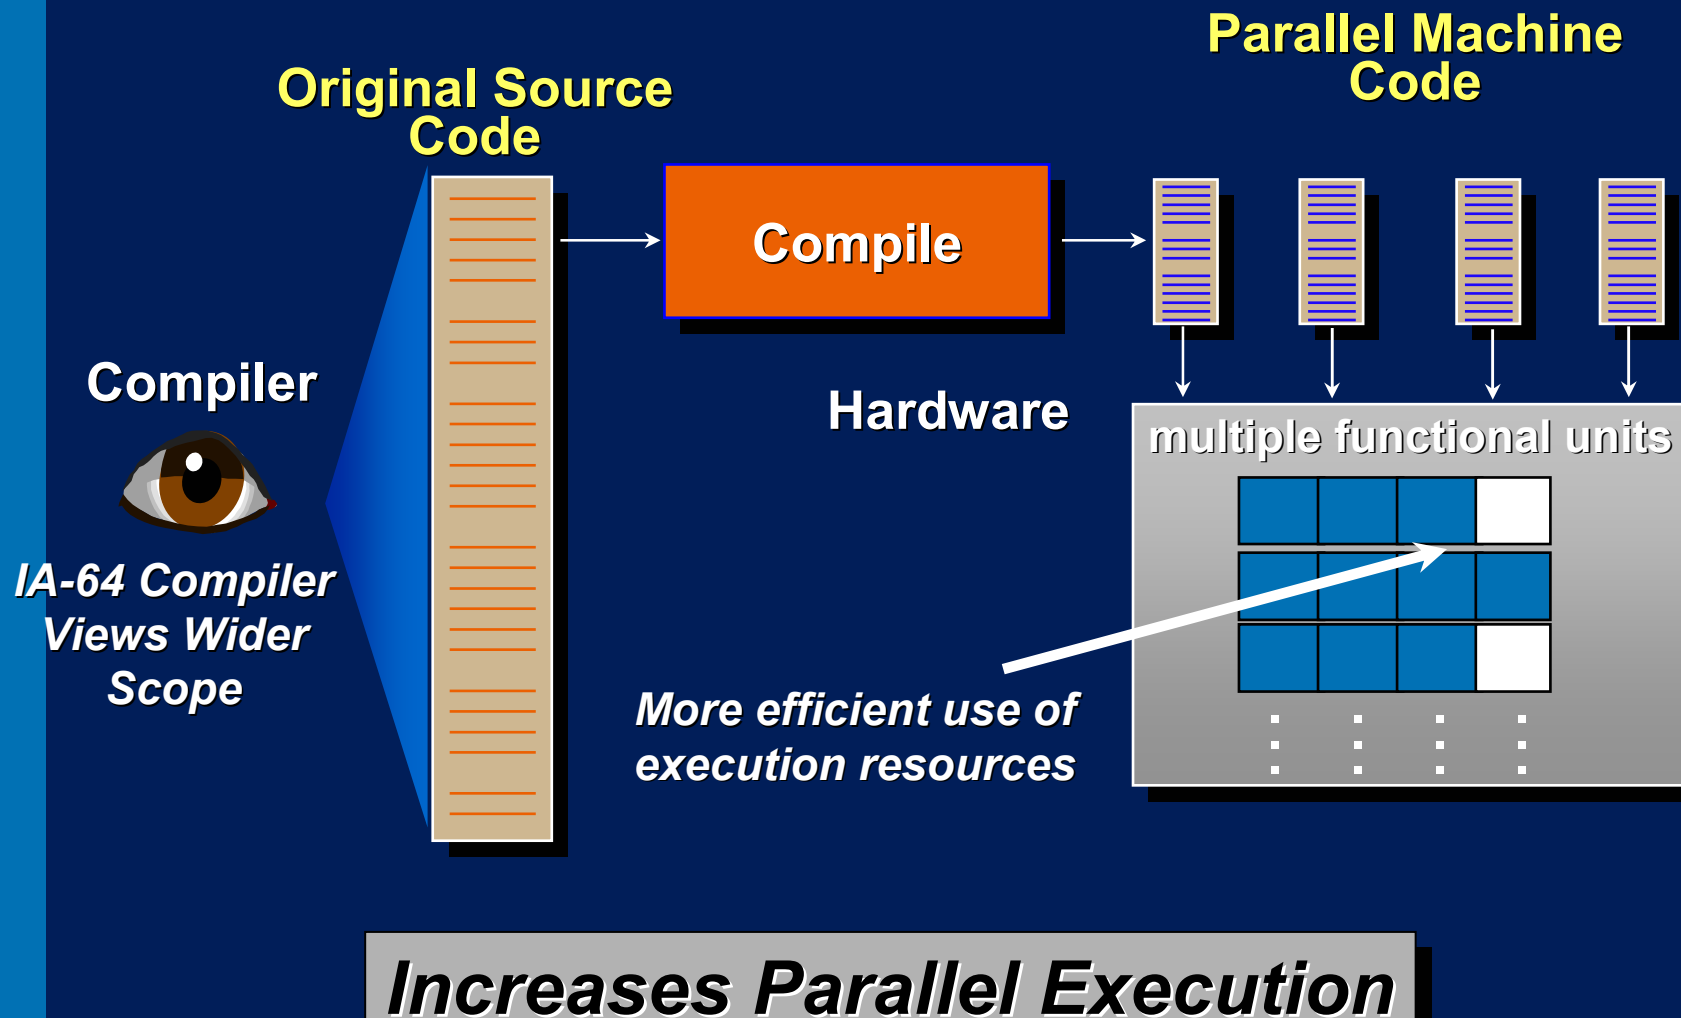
Original Source Code

Compile

Parallel Machine Code

Compiler

IA-64 Compiler Views Wider Scope

Hardware

multiple functional units

More efficient use of execution resources

Increases Parallel Execution